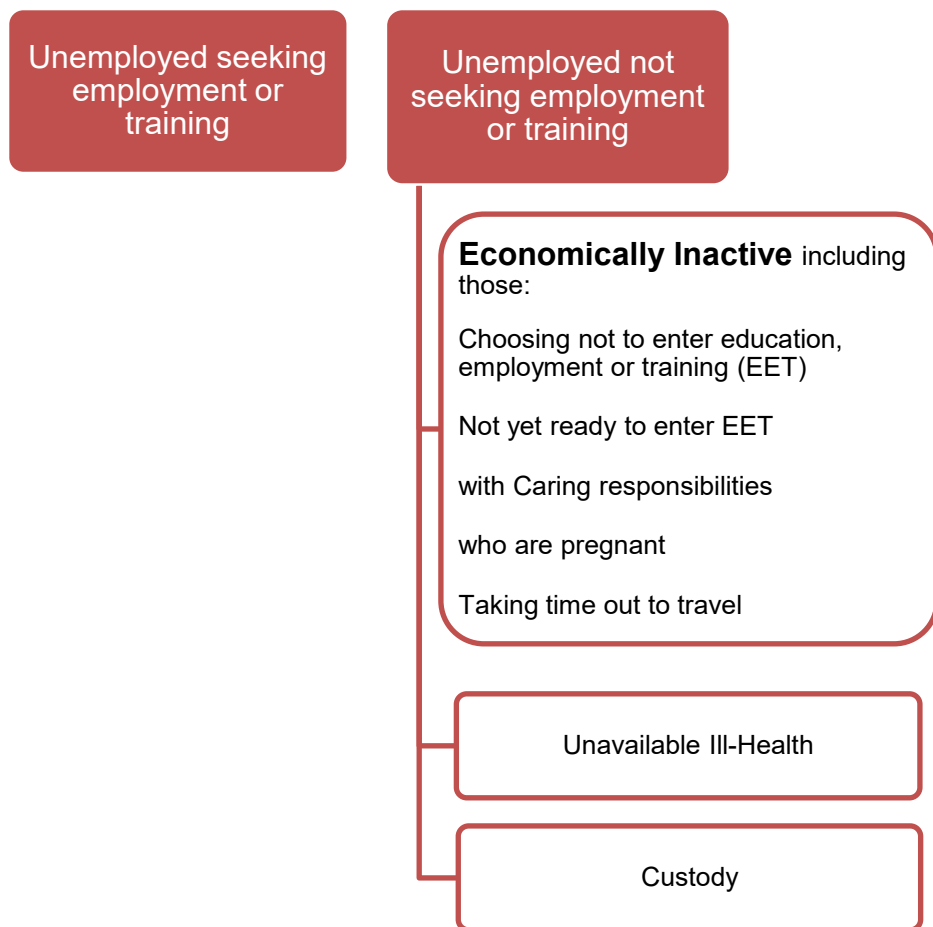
Unemployed seeking employment or training

Unemployed not seeking employment or training

**Economically Inactive** including those:

Choosing not to enter education, employment or training (EET)

Not yet ready to enter EET

with Caring responsibilities

who are pregnant

Taking time out to travel

Unavailable Ill-Health

Custody